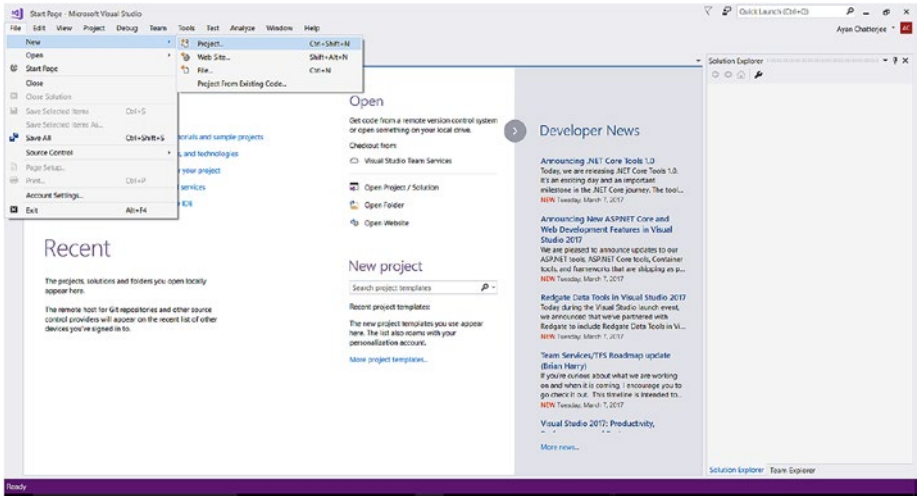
Start Page - Microsoft Visual Studio

Quick Launch (Ctrl+Q)

Ayan Chatterjee AC

File Edit View Project Debug Team Tools Test Analyze Window Help

New

Open

Start Page

Close

Close Solution

Save Selected Items Ctrl+S

Save Selected Items As...

Save All Ctrl+Shift+S

Source Control

Page Setup...

Print... Ctrl+P

Account Settings...

Exit Alt+F4

Project... Ctrl+Shift+N

Web Site... Shift+Alt+N

File... Ctrl+N

Project From Existing Code...

...orials and sample projects

...s, and technologies

...your project

...services

...IDE

Recent

The projects, solutions and folders you open locally appear here.

The remote host for Git repositories and other source control providers will appear on the recent list of other devices you've signed in to.

Open

Get code from a remote version control system or open something on your local drive.

Checkout from:

Visual Studio Team Services

Open Project / Solution

Open Folder

Open Website

New project

Search project templates

Recent project templates:

The new project templates you use appear here. The list also roams with your personalization account.

More project templates...

Developer News

Announcing .NET Core Tools 1.0

Today, we are releasing .NET Core Tools 1.0. It's an exciting day and an important milestone in the .NET Core journey. The tool...

NEW Tuesday, March 7, 2017

Announcing New ASP.NET Core and Web Development Features in Visual Studio 2017

We are pleased to announce updates to our ASP.NET tools, ASP.NET Core tools, Container tools, and frameworks that are shipping as p...

NEW Tuesday, March 7, 2017

Redgate Data Tools in Visual Studio 2017

Today during the Visual Studio launch event, we announced that we've partnered with Redgate to include Redgate Data Tools in Vi...

NEW Tuesday, March 7, 2017

Team Services/TFS Roadmap update (Brian Harry)

If you're curious about what we are working on and when it is coming, I encourage you to go check it out. This timeline is intended to...

NEW Tuesday, March 7, 2017

Visual Studio 2017: Productivity,

More news...

Solution Explorer

Solution Explorer Team Explorer

Ready